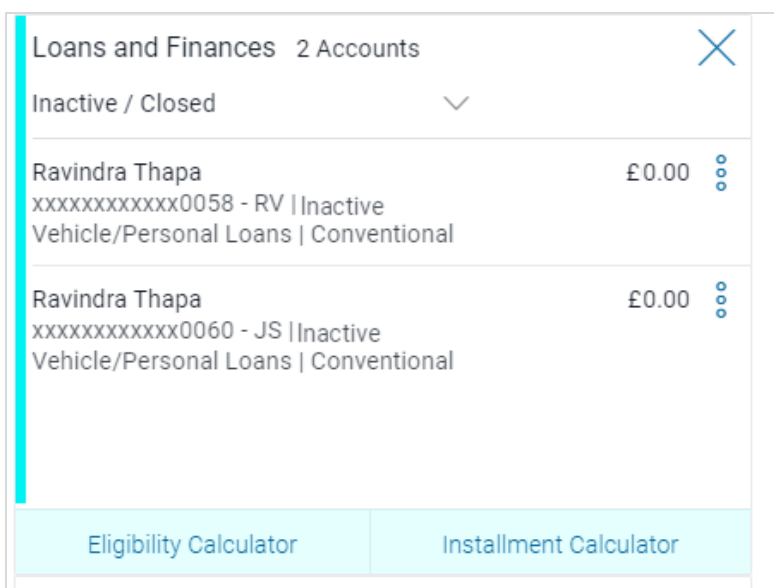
Loans and Finances 2 Accounts

Inactive / Closed

Ravindra Thapa
xxxxxxxxxxxx0058 - RV | Inactive
Vehicle/Personal Loans | Conventional
£0.00

Ravindra Thapa
xxxxxxxxxxxx0060 - JS | Inactive
Vehicle/Personal Loans | Conventional
£0.00

Eligibility Calculator

Installment Calculator